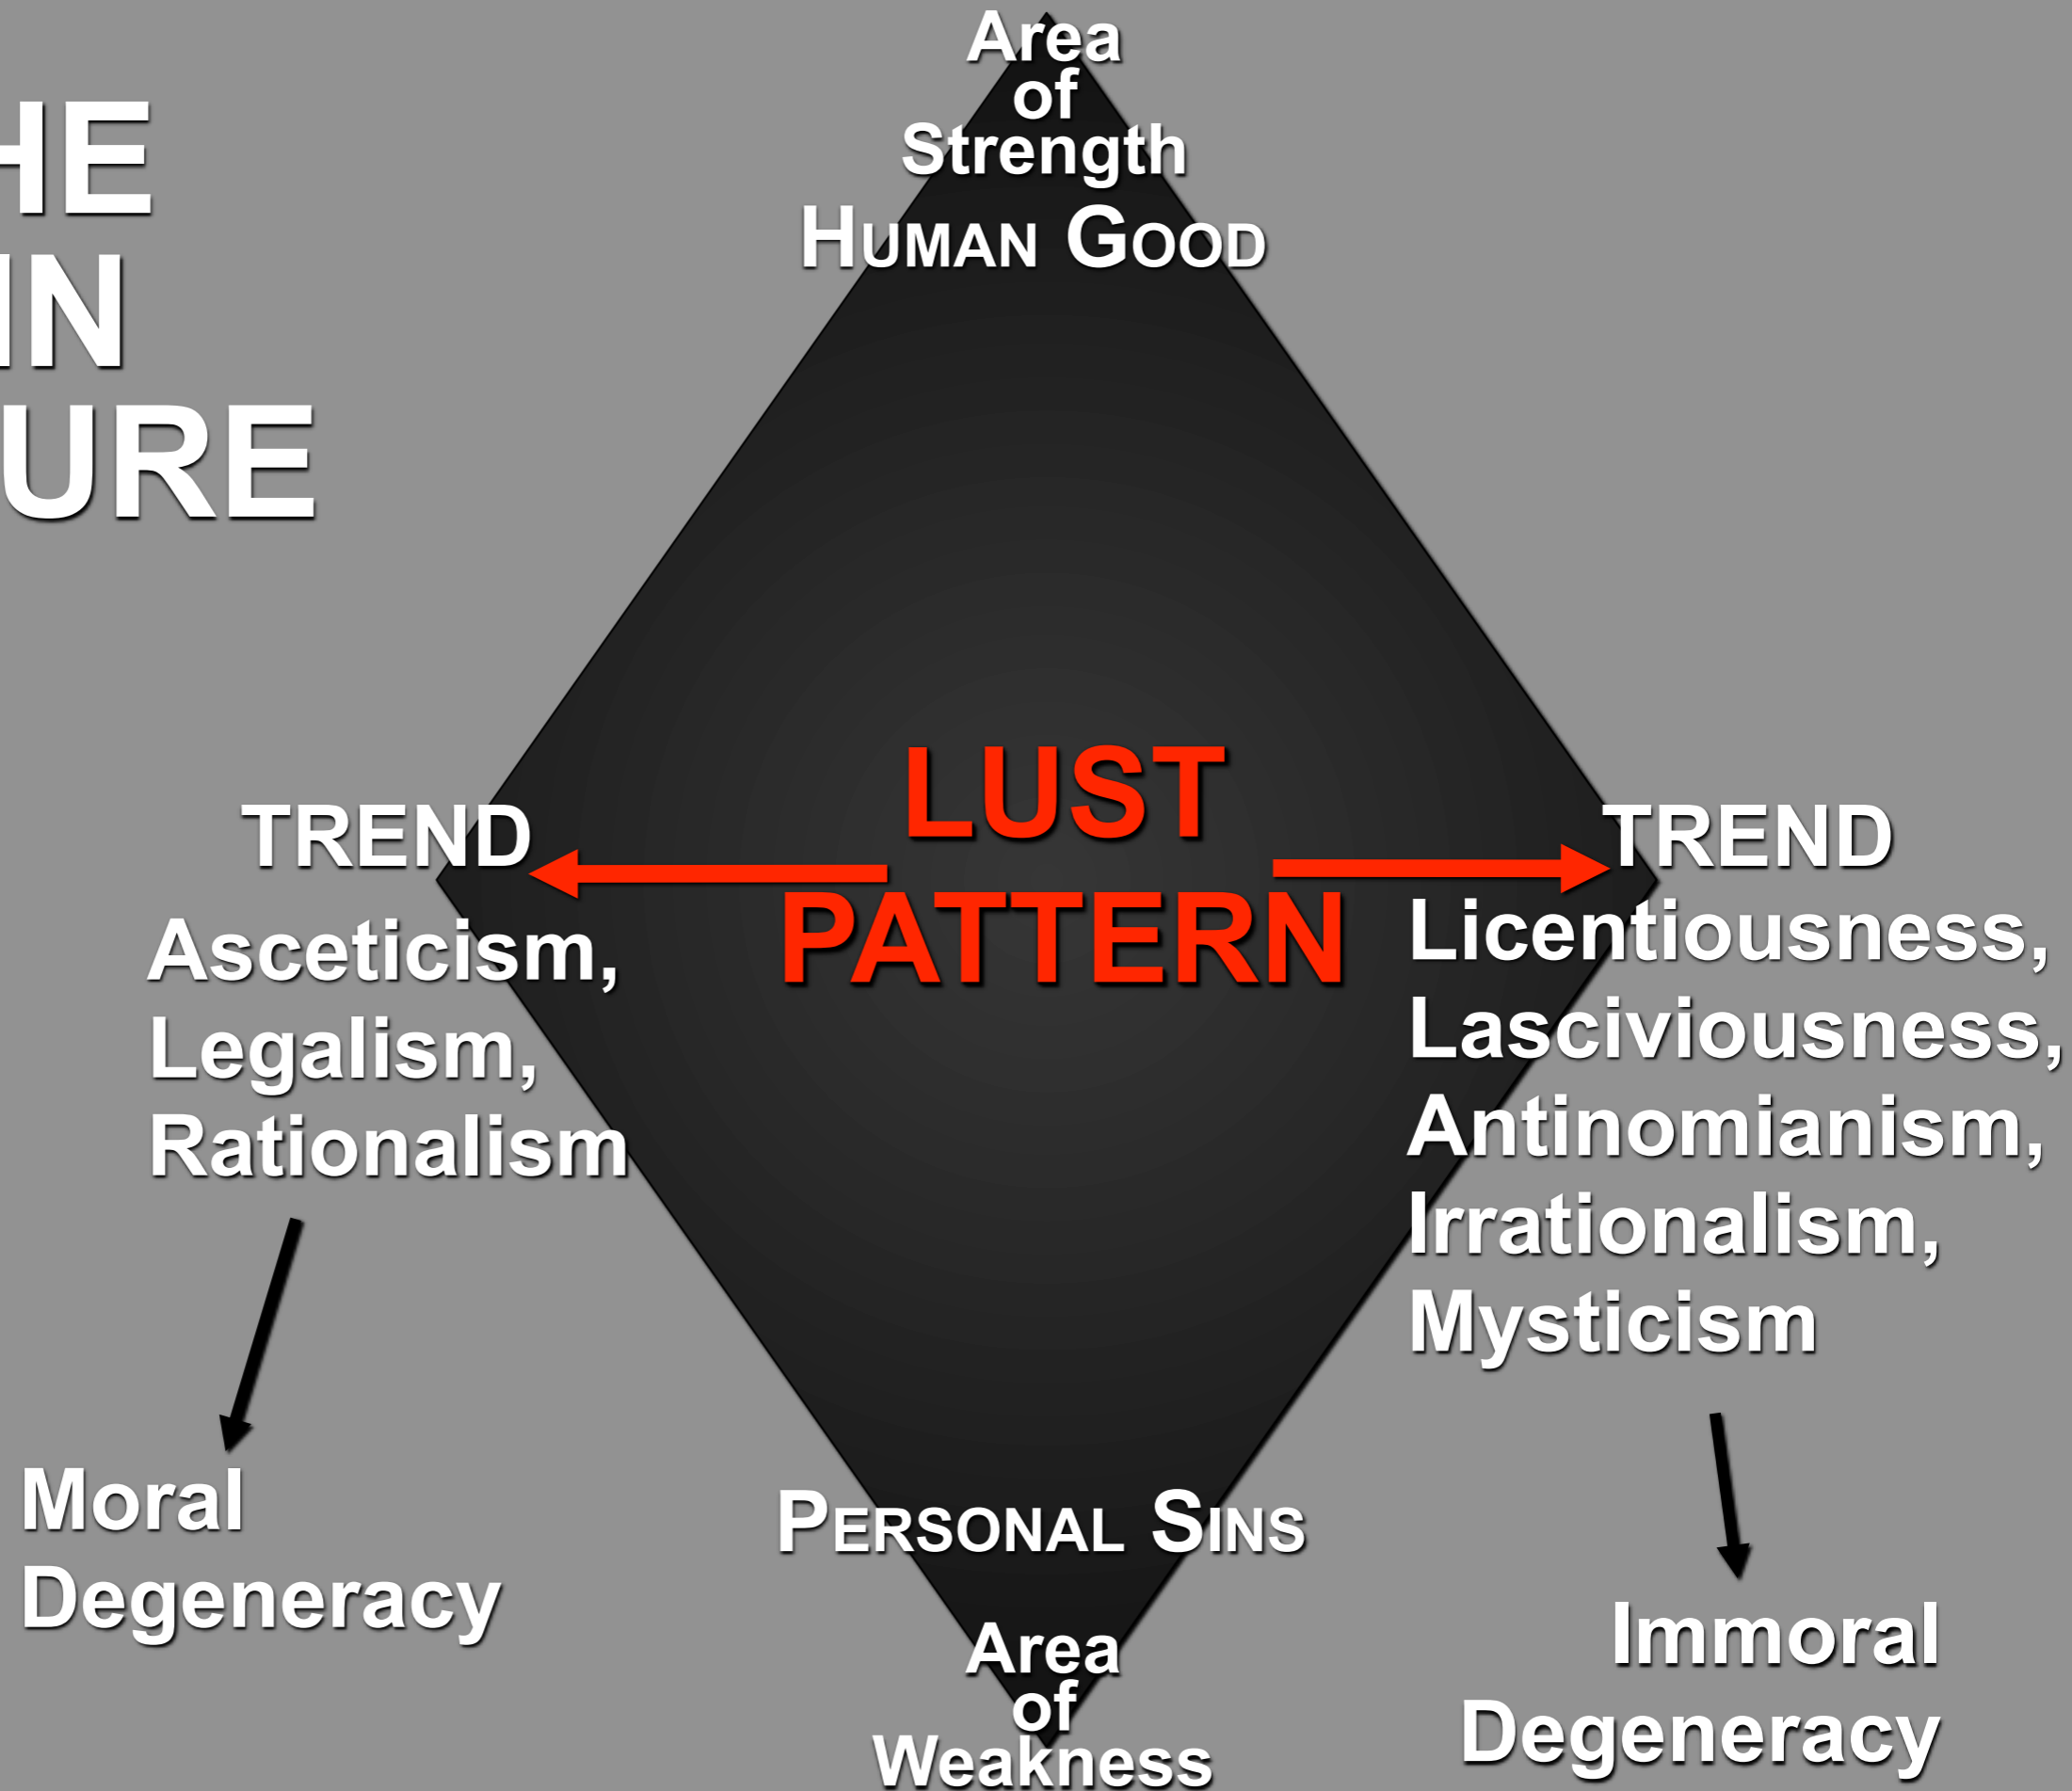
HE
IN
URE

Area of Strength
HUMAN GOOD

LUST PATTERN

TREND
Asceticism, Legalism, Rationalism

Moral Degeneracy

TREND
Licentiousness, Lasciviousness, Antinomianism, Irrationalism, Mysticism

Immoral Degeneracy

PERSONAL SINS
Area of Weakness